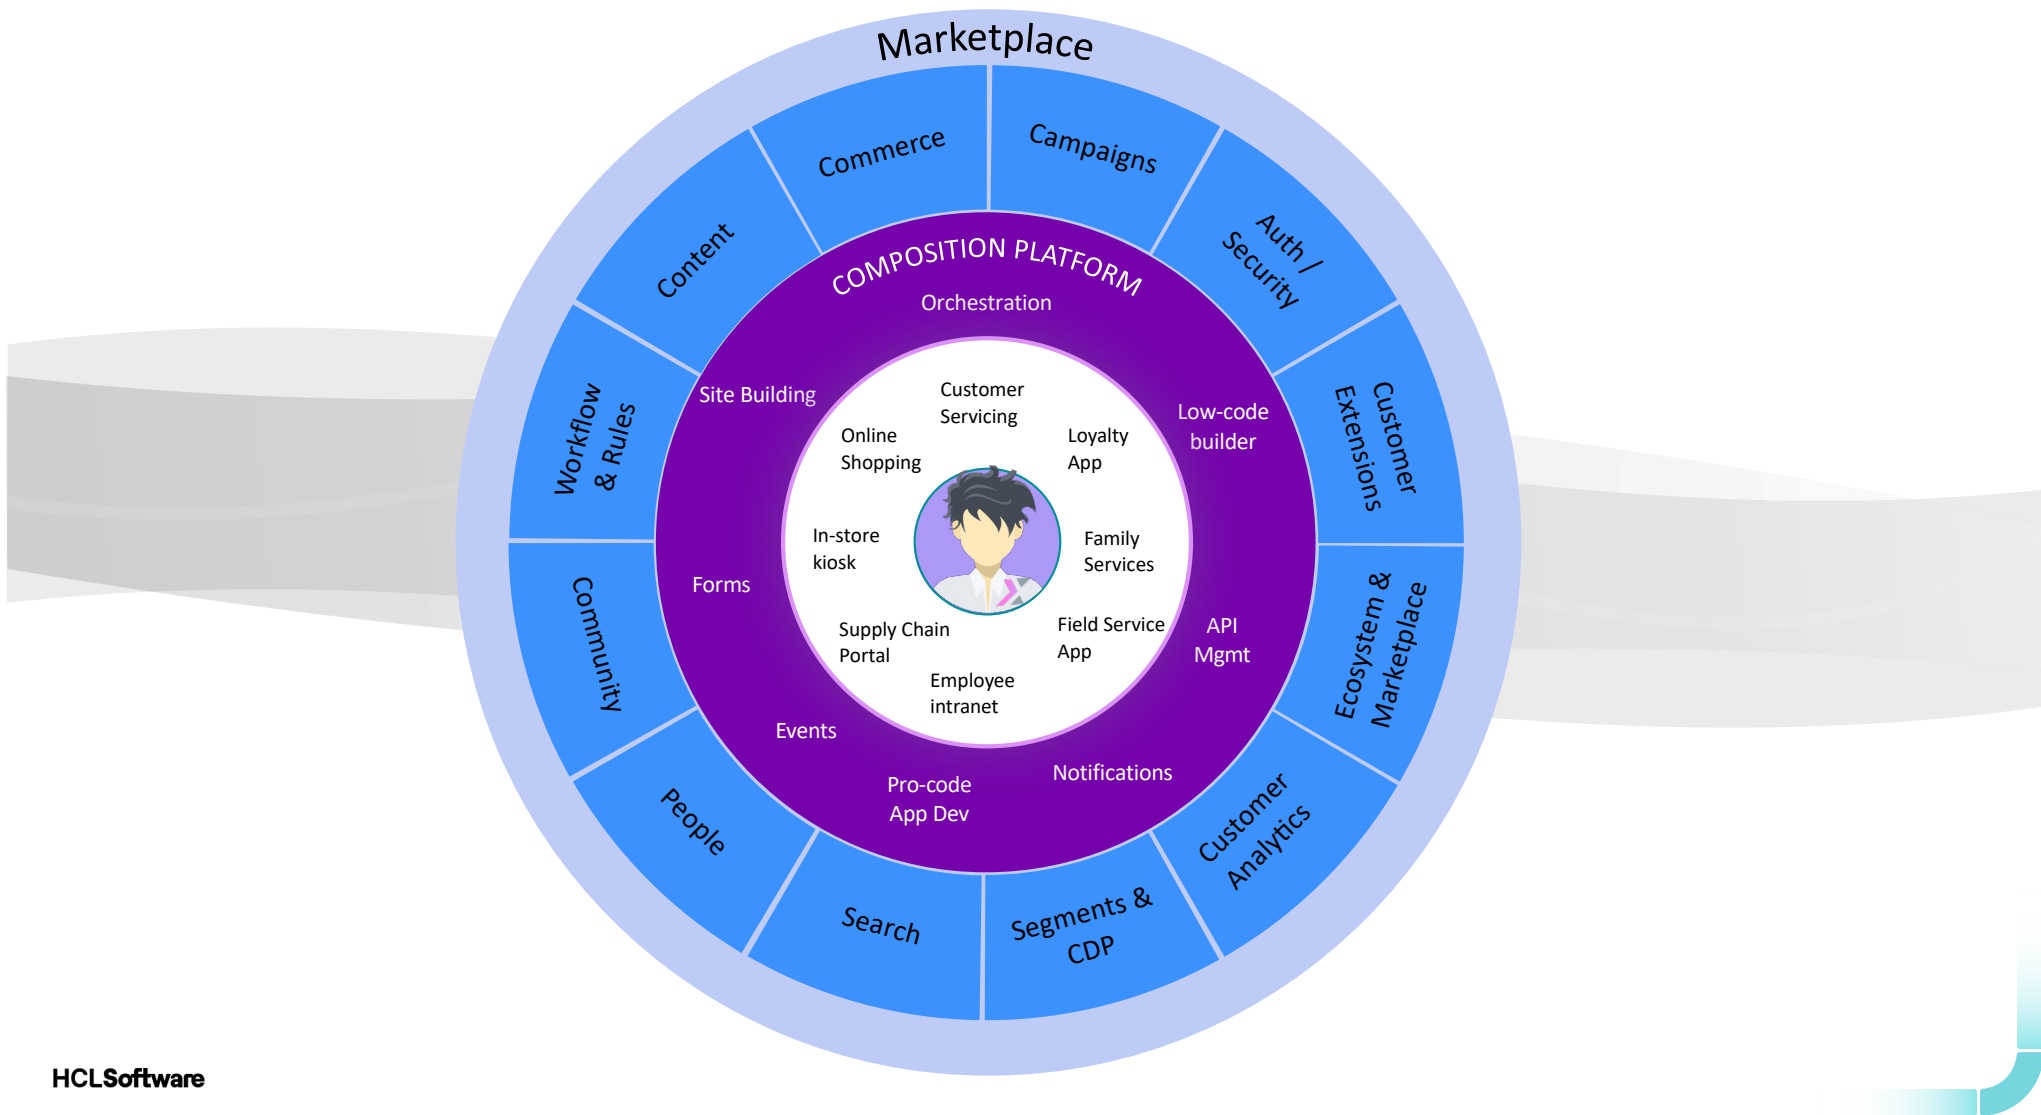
Marketplace

Commerce
Campaigns
Auth / Security
Customer Extensions
Ecosystem & Marketplace
Customer Analytics
Segments & CDP
Search
People
Community
Workflow & Rules
Content

COMPOSITION PLATFORM
Orchestration
Low-code builder
API Mgmt
Notifications
Pro-code App Dev
Events
Forms
Site Building

Customer Servicing
Loyalty App
Family Services
Field Service App
Employee intranet
Supply Chain Portal
In-store kiosk
Online Shopping

HCLSoftware